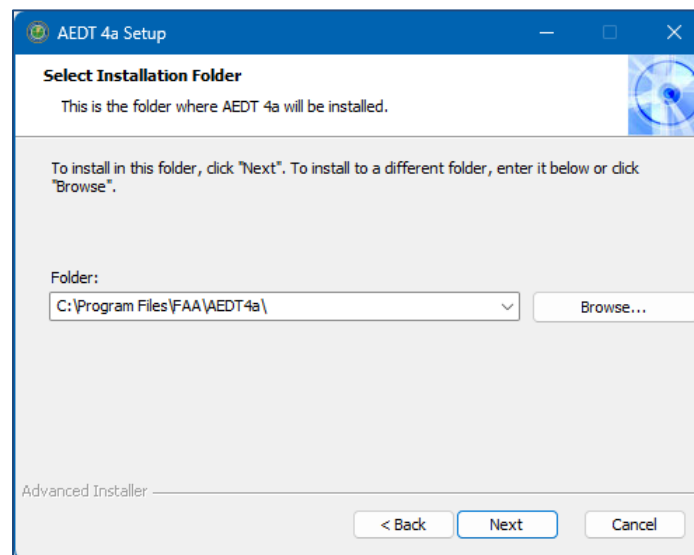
AEDT 4a Setup

Select Installation Folder

This is the folder where AEDT 4a will be installed.

To install in this folder, click "Next". To install to a different folder, enter it below or click "Browse".

Folder:

C:\Program Files\FAA\AEDT4a\

Browse...

Advanced Installer

< Back

Next

Cancel